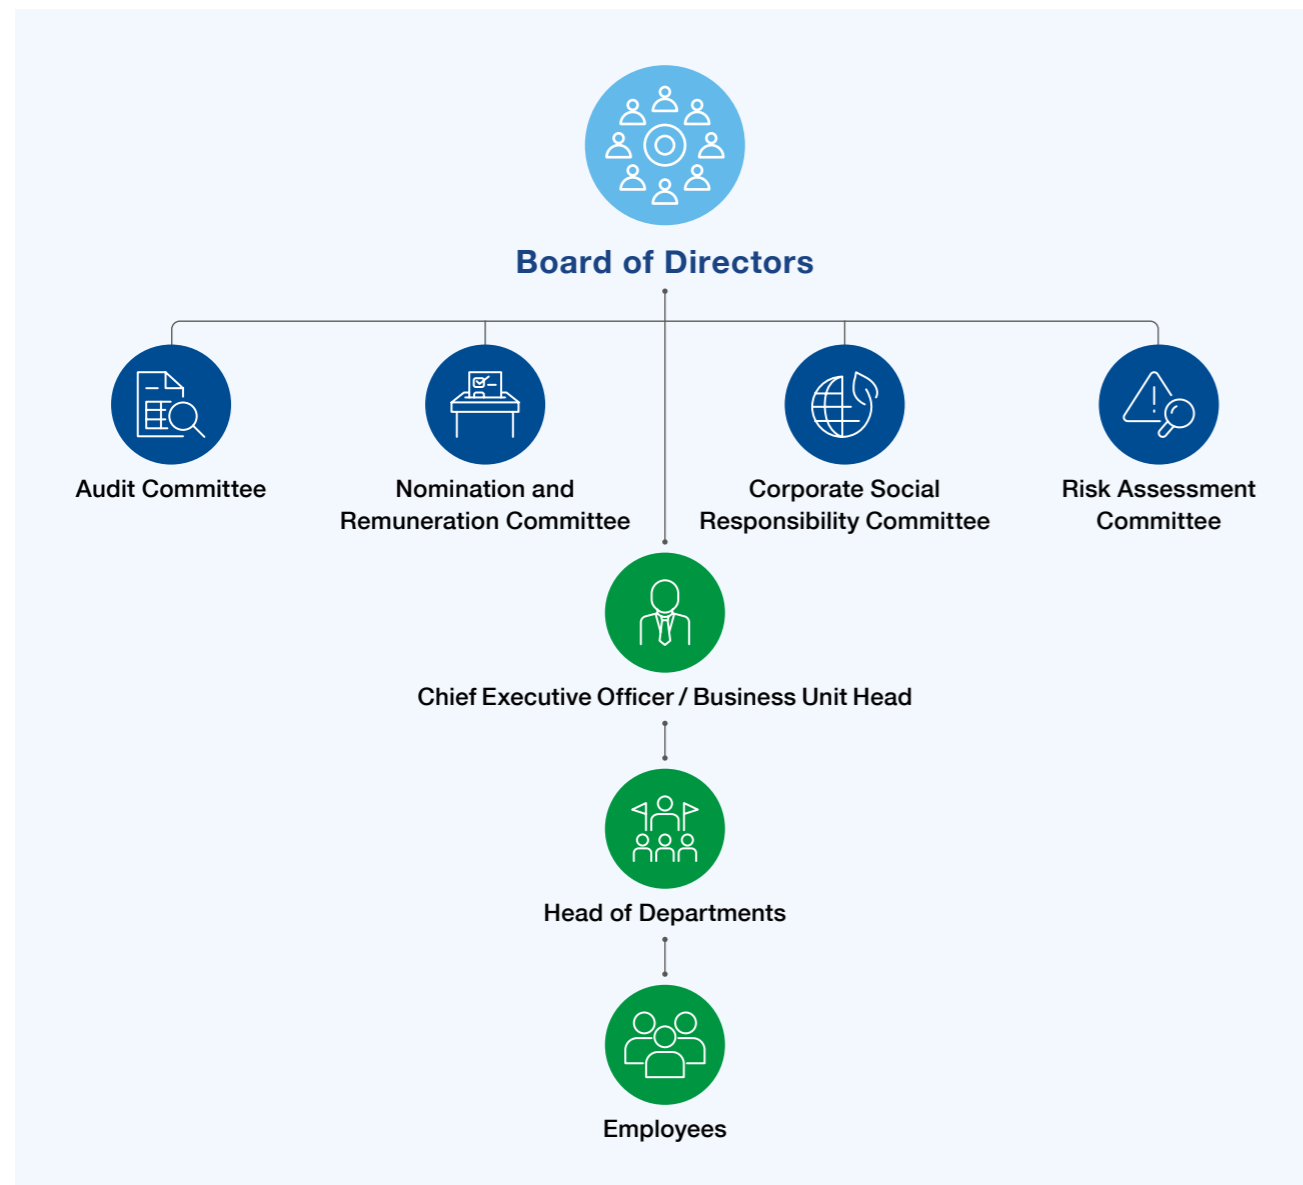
Board of Directors

Audit Committee

Nomination and Remuneration Committee

Corporate Social Responsibility Committee

Risk Assessment Committee

Chief Executive Officer / Business Unit Head

Head of Departments

Employees